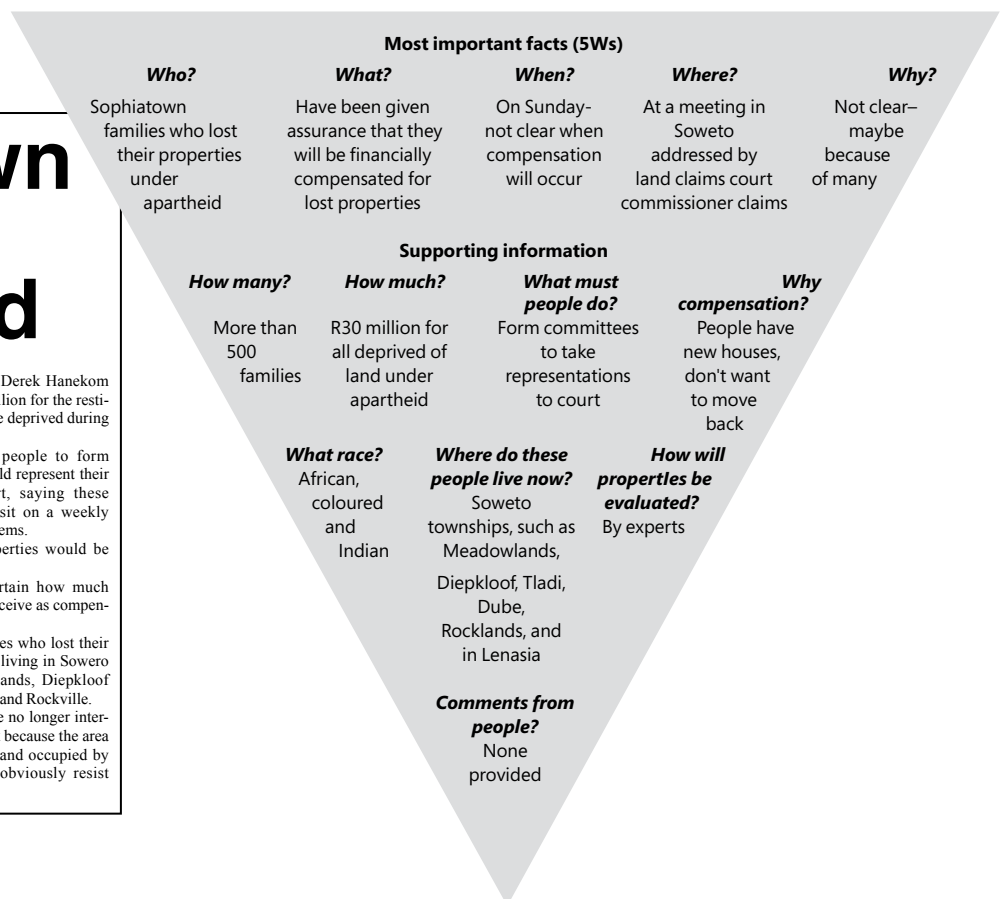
wn

d

Derek Hanekom
lion for the resti-
e deprived during

people to form
ld represent their
t, saying these
sit on a weekly
ems.
perties would be

rtain how much
ceive as compen-

es who lost their
living in Sowero
ands, Diepkloof
and Rockville.
e no longer inter-
because the area
and occupied by
obviously resist

**Most important facts (5Ws)**

*Who?*
Sophiatown families who lost their properties under apartheid

*What?*
Have been given assurance that they will be financially compensated for lost properties

*When?*
On Sunday- not clear when compensation will occur

*Where?*
At a meeting in Soweto addressed by land claims court commissioner claims

*Why?*
Not clear– maybe because of many

**Supporting information**

*How many?*
More than 500 families

*How much?*
R30 million for all deprived of land under apartheid

*What must people do?*
Form committees to take representations to court

*Why compensation?*
People have new houses, don't want to move back

*What race?*
African, coloured and Indian

*Where do these people live now?*
Soweto townships, such as Meadowlands,

Diepkloof, Tladi, Dube, Rocklands, and in Lenasia

*How will propertIes be evaluated?*
By experts

*Comments from people?*
None provided